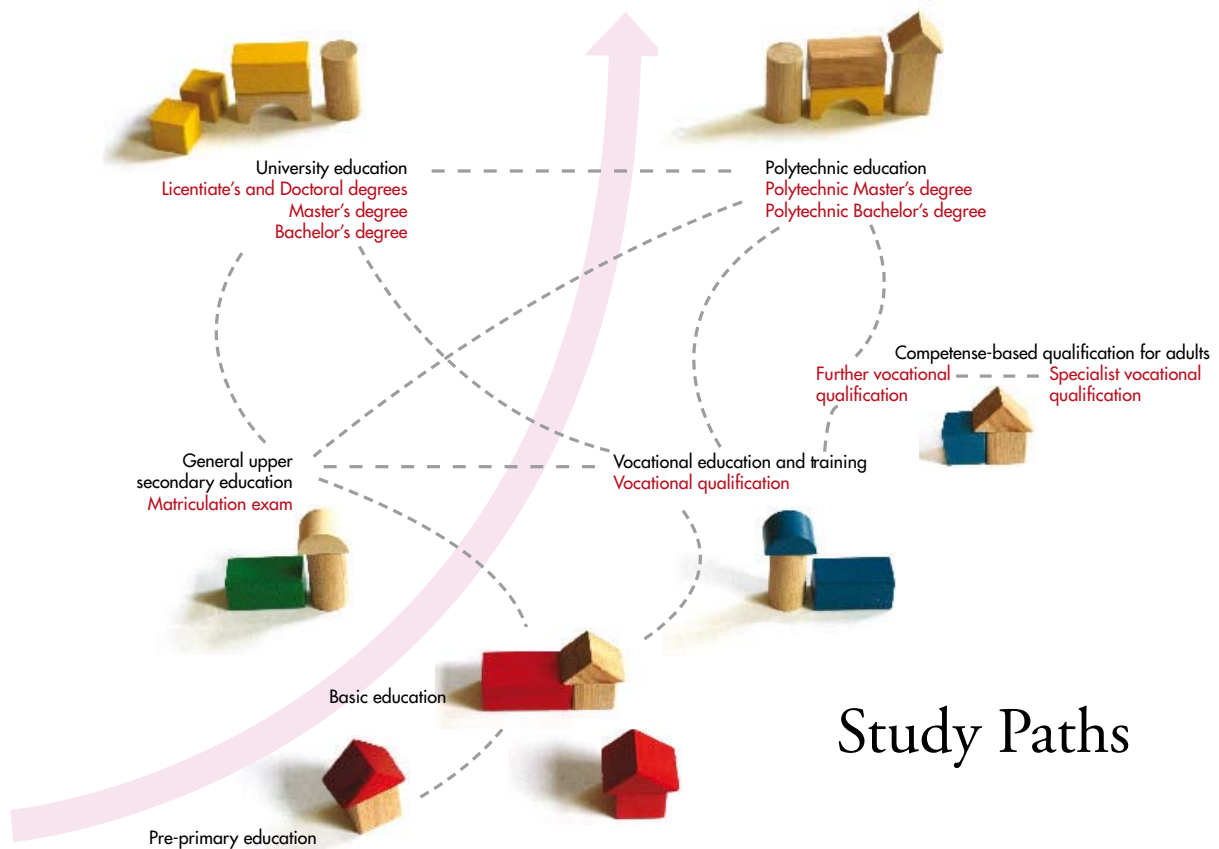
University education
Licentiate's and Doctoral degrees
Master's degree
Bachelor's degree

Polytechnic education
Polytechnic Master's degree
Polytechnic Bachelor's degree

Competense-based qualification for adults
Further vocational qualification
Specialist vocational qualification

General upper secondary education
Matriculation exam

Vocational education and training
Vocational qualification

Basic education

Pre-primary education

Study Paths